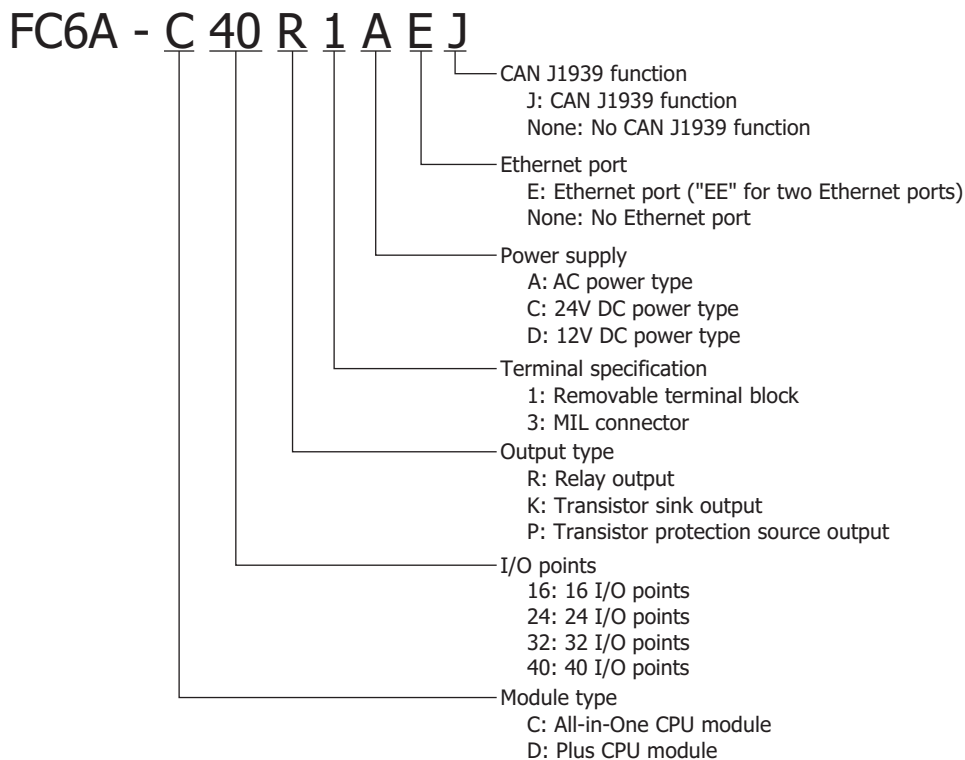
FC6A - C 40 R 1 A E J

CAN J1939 function
J: CAN J1939 function
None: No CAN J1939 function

Ethernet port
E: Ethernet port ("EE" for two Ethernet ports)
None: No Ethernet port

Power supply
A: AC power type
C: 24V DC power type
D: 12V DC power type

Terminal specification
1: Removable terminal block
3: MIL connector

Output type
R: Relay output
K: Transistor sink output
P: Transistor protection source output

I/O points
16: 16 I/O points
24: 24 I/O points
32: 32 I/O points
40: 40 I/O points

Module type
C: All-in-One CPU module
D: Plus CPU module